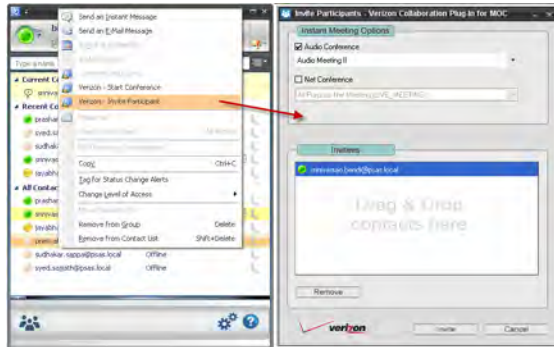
Send an Instant Message
Send an E-Mail Message
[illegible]
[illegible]
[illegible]
Verizon - Start Conference
Verizon - Invite Participant
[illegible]
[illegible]
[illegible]
Copy
Ctrl+C
Tag for Status Change Alerts
Change Level of Access
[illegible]
Remove from Group
Delete
Remove from Contact List
Shift+Delete

Type a name
Current C
annivas
Recent Co
prashan
syed.s
sudhak
annivas
jayabh
All Contac
prashan
annivas
jayabh
preetica
sudhakar.sappa@psas.local
Offline
syed.sajidh@psas.local
Offline

Invite Participants - Verizon Collaboration Plug-in for MOC
Instant Meeting Options
Audio Conference
Audio Meeting II
Net Conference
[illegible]

Invitees
annivasan.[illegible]@psas.local
Drag & Drop contacts here
Remove
verizon
Invite
Cancel